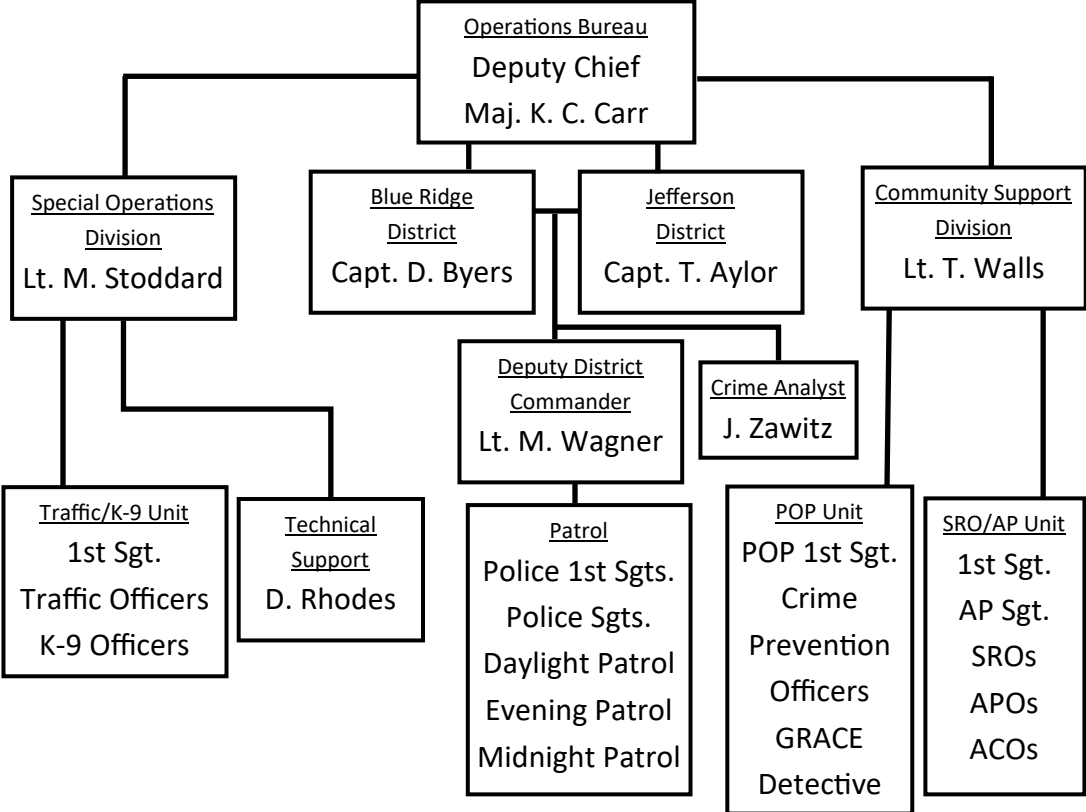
Operations Bureau
Deputy Chief
Maj. K. C. Carr

Special Operations Division
Lt. M. Stoddard

Blue Ridge District
Capt. D. Byers

Jefferson District
Capt. T. Aylor

Community Support Division
Lt. T. Walls

Deputy District Commander
Lt. M. Wagner

Crime Analyst
J. Zawitz

Traffic/K-9 Unit
1st Sgt.
Traffic Officers
K-9 Officers

Technical Support
D. Rhodes

Patrol
Police 1st Sgts.
Police Sgts.
Daylight Patrol
Evening Patrol
Midnight Patrol

POP Unit
POP 1st Sgt.
Crime Prevention Officers
GRACE
Detective

SRO/AP Unit
1st Sgt.
AP Sgt.
SROs
APOs
ACOs